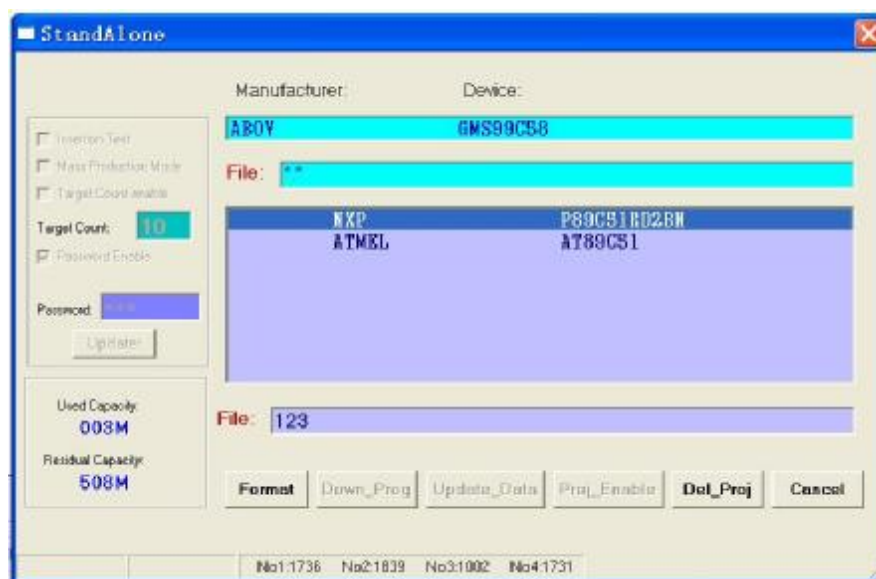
StandAlone

Manufacturer: Device:

ABOV GMS99C58

File: **

NXP P89C51RD2BN
ATMEL AT89C51

File: 123

Insertion Test
Mass Production Mode
Target Count enable
Target Count: 10
Password Enable

Password: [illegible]

Update

Used Capacity:
003M
Residual Capacity:
508M

Format Down_Prog Update_Data Proj_Enable Del_Proj Cancel

No1:1736 No2:1839 No3:1002 No4:1731